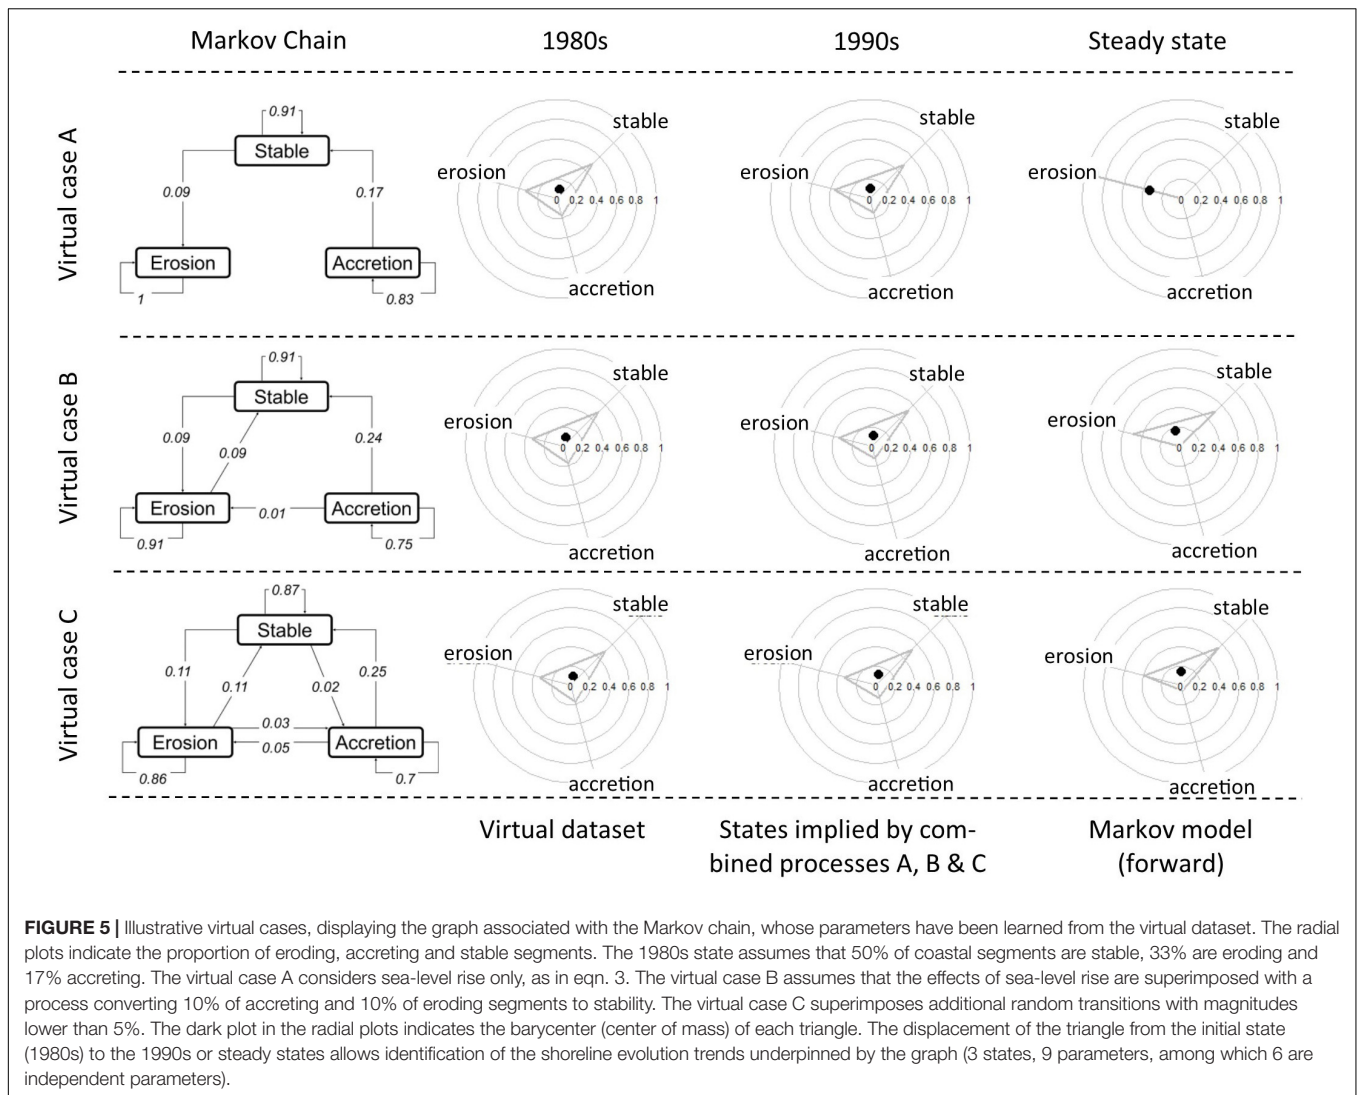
Markov Chain

1980s

1990s

Steady state

Virtual case A

0.91

Stable

0.09

0.17

Erosion

Accretion

1

0.83

stable

erosion

0 0.2 0.4 0.6 0.8 1

accretion

stable

erosion

0 0.2 0.4 0.6 0.8 1

accretion

stable

erosion

0 0.2 0.4 0.6 0.8 1

accretion

Virtual case B

0.91

Stable

0.09

0.09

0.24

Erosion

0.01

Accretion

0.91

0.75

stable

erosion

0 0.2 0.4 0.6 0.8 1

accretion

stable

erosion

0 0.2 0.4 0.6 0.8 1

accretion

stable

erosion

0 0.2 0.4 0.6 0.8 1

accretion

Virtual case C

0.87

Stable

0.11

0.11

0.02

0.25

0.03

Erosion

0.05

Accretion

0.86

0.7

stable

erosion

0 0.2 0.4 0.6 0.8 1

accretion

stable

erosion

0 0.2 0.4 0.6 0.8 1

accretion

stable

erosion

0 0.2 0.4 0.6 0.8 1

accretion

Virtual dataset

States implied by combined processes A, B & C

Markov model (forward)

FIGURE 5 | Illustrative virtual cases, displaying the graph associated with the Markov chain, whose parameters have been learned from the virtual dataset. The radial plots indicate the proportion of eroding, accreting and stable segments. The 1980s state assumes that 50% of coastal segments are stable, 33% are eroding and 17% accreting. The virtual case A considers sea-level rise only, as in eqn. 3. The virtual case B assumes that the effects of sea-level rise are superimposed with a process converting 10% of accreting and 10% of eroding segments to stability. The virtual case C superimposes additional random transitions with magnitudes lower than 5%. The dark plot in the radial plots indicates the barycenter (center of mass) of each triangle. The displacement of the triangle from the initial state (1980s) to the 1990s or steady states allows identification of the shoreline evolution trends underpinned by the graph (3 states, 9 parameters, among which 6 are independent parameters).